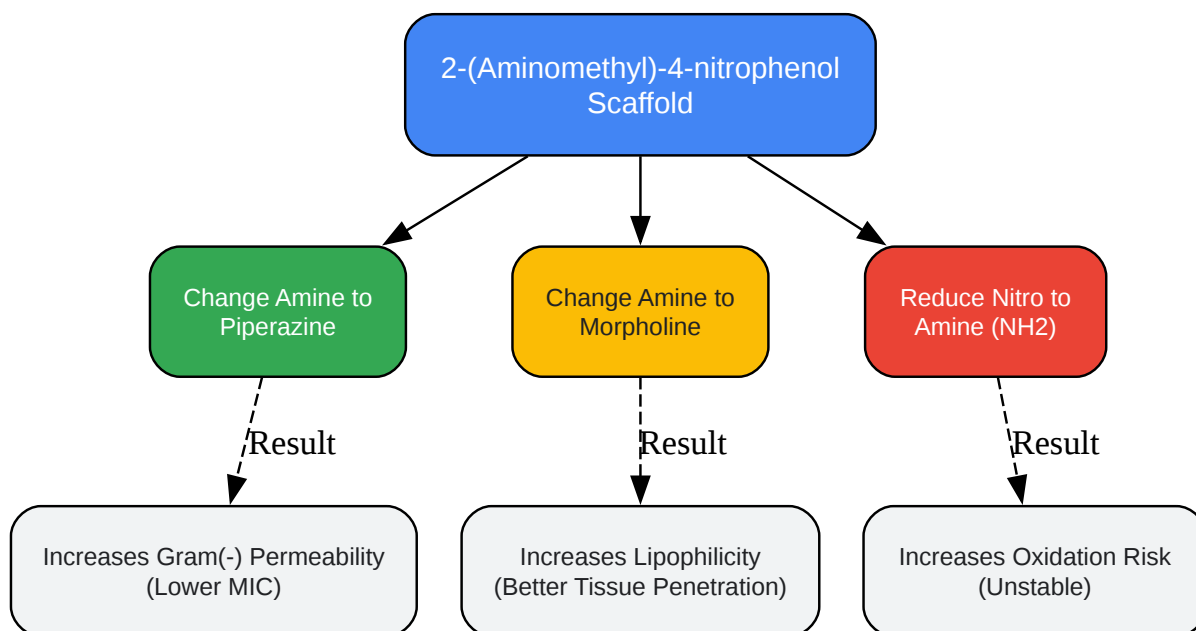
2-(Aminomethyl)-4-nitrophenol Scaffold

Change Amine to Piperazine

Change Amine to Morpholine

Reduce Nitro to Amine (NH2)

Result

Result

Result

Increases Gram(-) Permeability (Lower MIC)

Increases Lipophilicity (Better Tissue Penetration)

Increases Oxidation Risk (Unstable)